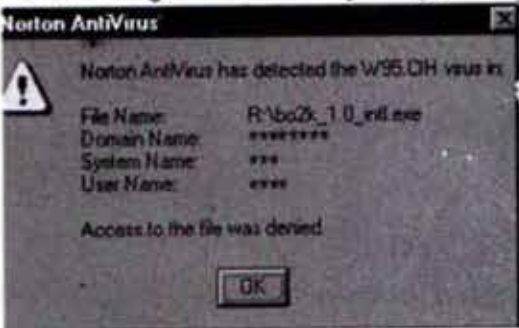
Norton AntiVirus

Norton AntiVirus has detected the W95.CIH virus in:

| File Name: | R:\bo2k_1.0_intl.exe |
|---|---|
| Domain Name: | ******** |
| System Name: | *** |
| User Name: | **** |

Access to the file was denied.

OK